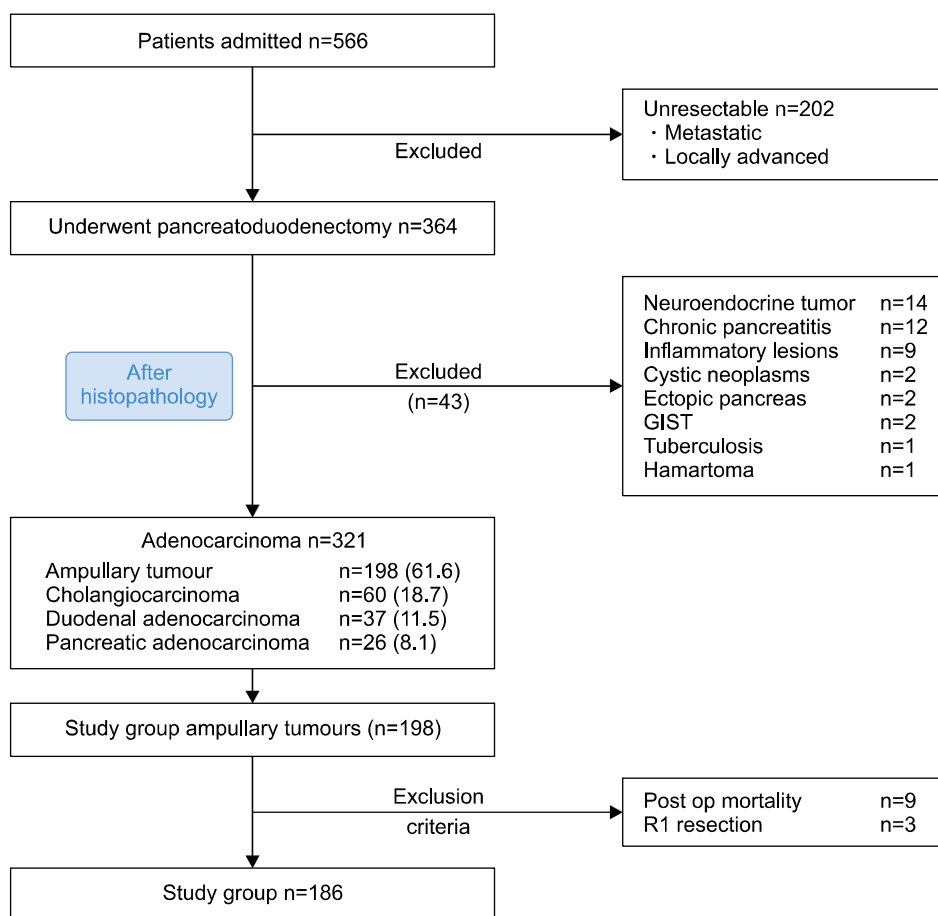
Patients admitted n=566

Excluded

Unresectable n=202
・Metastatic
・Locally advanced

Underwent pancreatoduodenectomy n=364

After histopathology

Excluded
(n=43)

| | |
|---|---|
| Neuroendocrine tumor | n=14 |
| Chronic pancreatitis | n=12 |
| Inflammatory lesions | n=9 |
| Cystic neoplasms | n=2 |
| Ectopic pancreas | n=2 |
| GIST | n=2 |
| Tuberculosis | n=1 |
| Hamartoma | n=1 |

Adenocarcinoma n=321

| | |
|---|---|
| Ampullary tumour | n=198 (61.6) |
| Cholangiocarcinoma | n=60 (18.7) |
| Duodenal adenocarcinoma | n=37 (11.5) |
| Pancreatic adenocarcinoma | n=26 (8.1) |

Study group ampullary tumours (n=198)

Exclusion
criteria

| | |
|---|---|
| Post op mortality | n=9 |
| R1 resection | n=3 |

Study group n=186